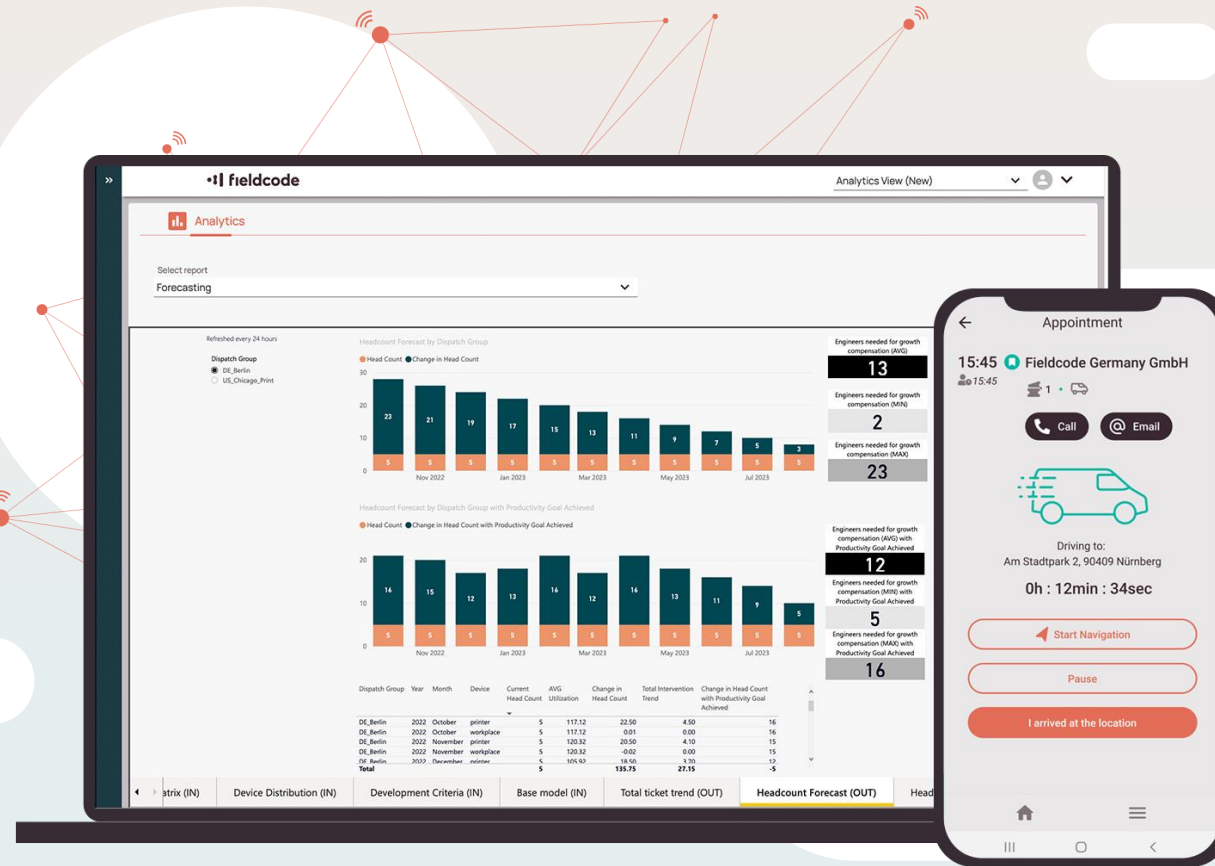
fieldcode

Analytics View (New)

Analytics

Select report
Forecasting

Refreshed every 24 hours

Dispatch Group
DE_Berlin
US_Chicago_Print

Headcount Forecast by Dispatch Group
Head Count Change in Head Count

30
20
10
0

23 21 19 17 15 13 11 9 7 5 3
5 5 5 5 5 5 5 5 5 5 5

Nov 2022 Jan 2023 Mar 2023 May 2023 Jul 2023

Engineers needed for growth compensation (AVG)
13
Engineers needed for growth compensation (MIN)
2
Engineers needed for growth compensation (MAX)
23

Headcount Forecast by Dispatch Group with Productivity Goal Achieved
Head Count Change in Head Count with Productivity Goal Achieved

20
10
0

16 15 12 13 16 12 16 13 11 9 5
5 5 5 5 5 5 5 5 5 5 5

Nov 2022 Jan 2023 Mar 2023 May 2023 Jul 2023

Engineers needed for growth compensation (AVG) with Productivity Goal Achieved
12
Engineers needed for growth compensation (MIN) with Productivity Goal Achieved
5
Engineers needed for growth compensation (MAX) with Productivity Goal Achieved
16

| Dispatch Group | Year | Month | Device | Current Head Count | AVG Utilization | Change in Head Count | Total Intervention Trend | Change in Head Count with Productivity Goal Achieved |
|---|---|---|---|---|---|---|---|---|
| DE_Berlin | 2022 | October | printer | 5 | 117.12 | 22.50 | 4.50 | 16 |
| DE_Berlin | 2022 | October | workplace | 5 | 117.12 | 0.01 | 0.00 | 16 |
| DE_Berlin | 2022 | November | printer | 5 | 120.32 | 20.50 | 4.10 | 15 |
| DE_Berlin | 2022 | November | workplace | 5 | 120.32 | -0.02 | 0.00 | 15 |
| DE_Berlin | 2022 | December | printer | 5 | 105.92 | 18.50 | 3.70 | 12 |
| Total | | | | 5 | 135.75 | 27.15 | | -5 |

atrix (IN) | Device Distribution (IN) | Development Criteria (IN) | Base model (IN) | Total ticket trend (OUT) | Headcount Forecast (OUT) | Head

Appointment
15:45 Fieldcode Germany GmbH
15:45
1
Call
Email
Driving to:
Am Stadtpark 2, 90409 Nürnberg
0h : 12min : 34sec
Start Navigation
Pause
I arrived at the location